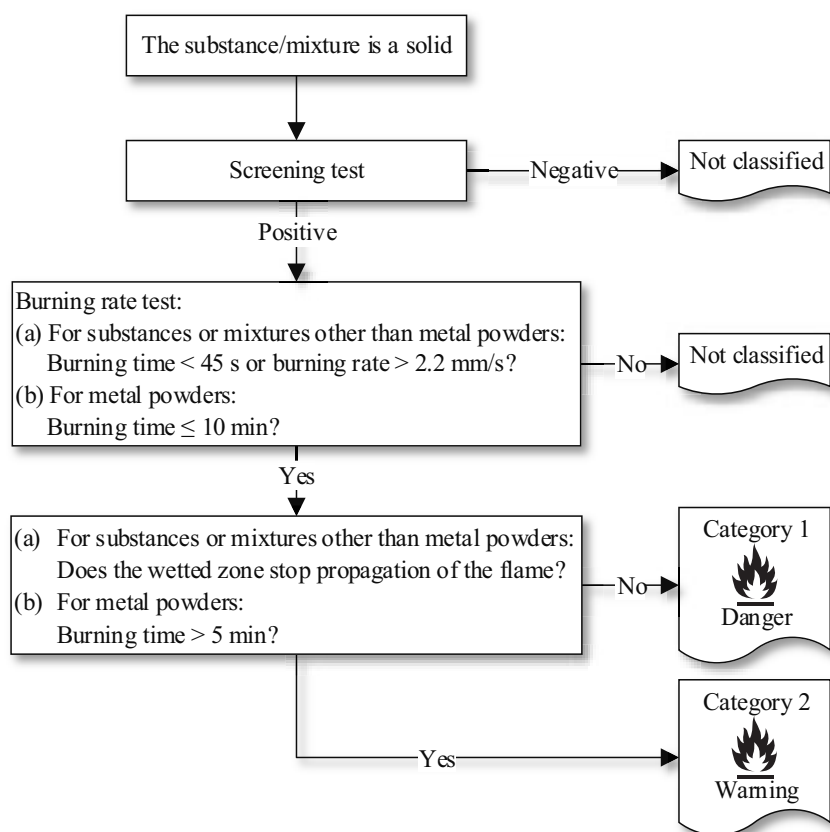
The substance/mixture is a solid

Screening test

Negative

Not classified

Positive

Burning rate test:
(a) For substances or mixtures other than metal powders: Burning time < 45 s or burning rate > 2.2 mm/s?
(b) For metal powders: Burning time ≤ 10 min?

No

Not classified

Yes

(a) For substances or mixtures other than metal powders: Does the wetted zone stop propagation of the flame?
(b) For metal powders: Burning time > 5 min?

No

Category 1

Danger

Yes

Category 2

Warning